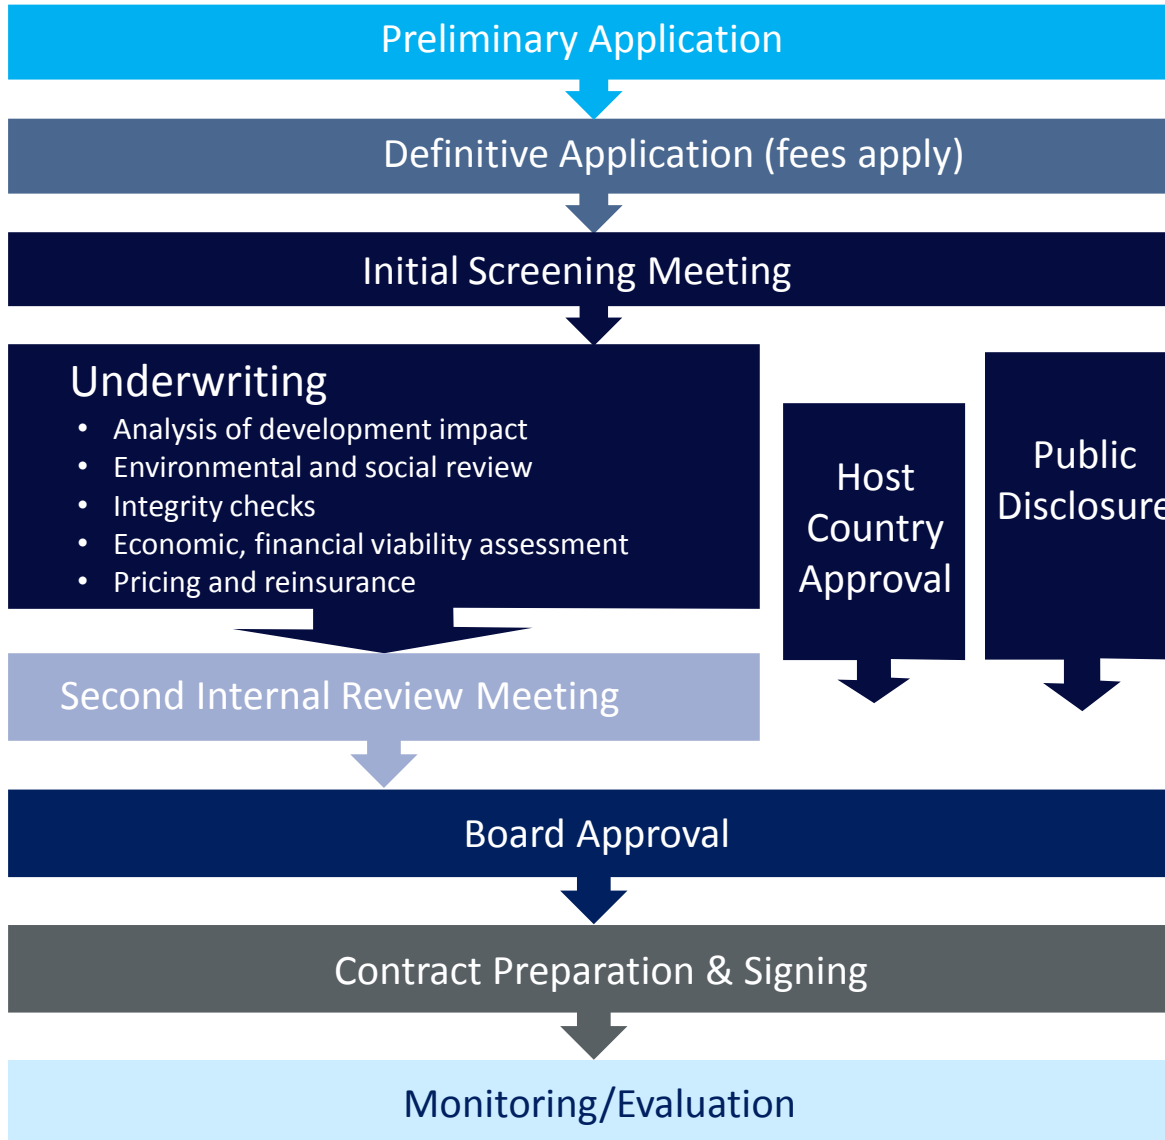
Preliminary Application

Definitive Application (fees apply)

Initial Screening Meeting

Underwriting
- Analysis of development impact
- Environmental and social review
- Integrity checks
- Economic, financial viability assessment
- Pricing and reinsurance

Host Country Approval

Public Disclosur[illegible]

Second Internal Review Meeting

Board Approval

Contract Preparation & Signing

Monitoring/Evaluation